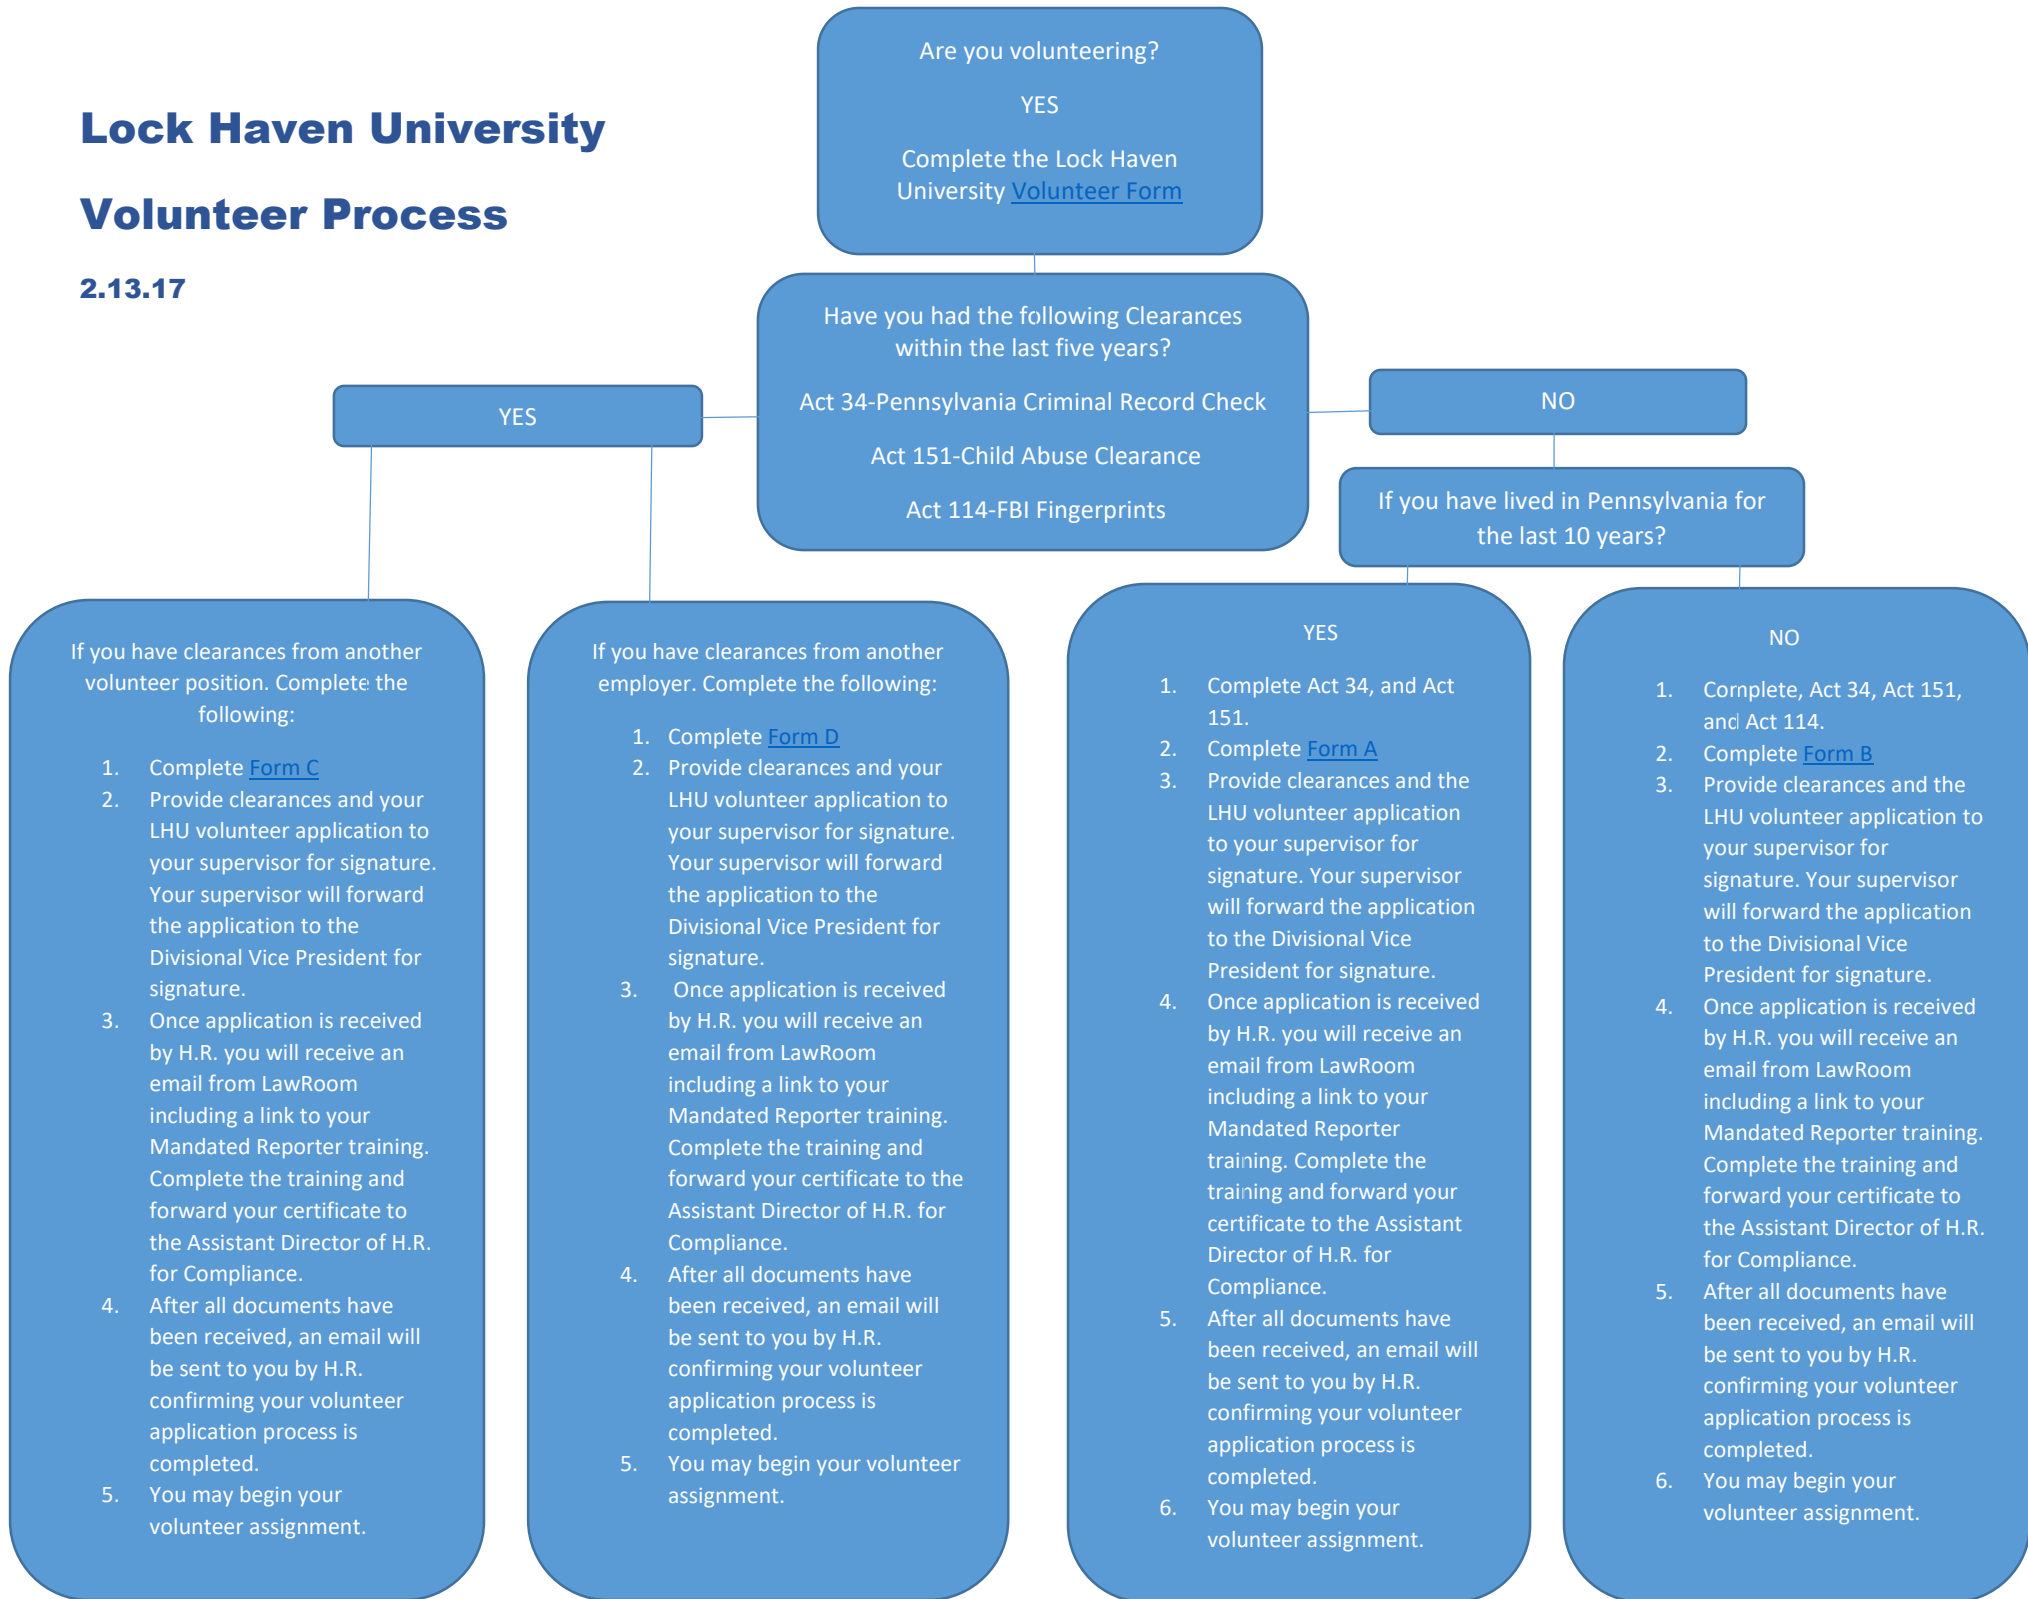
Lock Haven University

Volunteer Process

2.13.17

Are you volunteering?

YES

Complete the Lock Haven University Volunteer Form

Have you had the following Clearances within the last five years?

Act 34-Pennsylvania Criminal Record Check

Act 151-Child Abuse Clearance

Act 114-FBI Fingerprints

YES

NO

If you have lived in Pennsylvania for the last 10 years?

If you have clearances from another volunteer position. Complete the following:

1. Complete Form C
2. Provide clearances and your LHU volunteer application to your supervisor for signature. Your supervisor will forward the application to the Divisional Vice President for signature.
3. Once application is received by H.R. you will receive an email from LawRoom including a link to your Mandated Reporter training. Complete the training and forward your certificate to the Assistant Director of H.R. for Compliance.
4. After all documents have been received, an email will be sent to you by H.R. confirming your volunteer application process is completed.
5. You may begin your volunteer assignment.

If you have clearances from another employer. Complete the following:

1. Complete Form D
2. Provide clearances and your LHU volunteer application to your supervisor for signature. Your supervisor will forward the application to the Divisional Vice President for signature.
3. Once application is received by H.R. you will receive an email from LawRoom including a link to your Mandated Reporter training. Complete the training and forward your certificate to the Assistant Director of H.R. for Compliance.
4. After all documents have been received, an email will be sent to you by H.R. confirming your volunteer application process is completed.
5. You may begin your volunteer assignment.

YES

1. Complete Act 34, and Act 151.
2. Complete Form A
3. Provide clearances and the LHU volunteer application to your supervisor for signature. Your supervisor will forward the application to the Divisional Vice President for signature.
4. Once application is received by H.R. you will receive an email from LawRoom including a link to your Mandated Reporter training. Complete the training and forward your certificate to the Assistant Director of H.R. for Compliance.
5. After all documents have been received, an email will be sent to you by H.R. confirming your volunteer application process is completed.
6. You may begin your volunteer assignment.

NO

1. Complete, Act 34, Act 151, and Act 114.
2. Complete Form B
3. Provide clearances and the LHU volunteer application to your supervisor for signature. Your supervisor will forward the application to the Divisional Vice President for signature.
4. Once application is received by H.R. you will receive an email from LawRoom including a link to your Mandated Reporter training. Complete the training and forward your certificate to the Assistant Director of H.R. for Compliance.
5. After all documents have been received, an email will be sent to you by H.R. confirming your volunteer application process is completed.
6. You may begin your volunteer assignment.